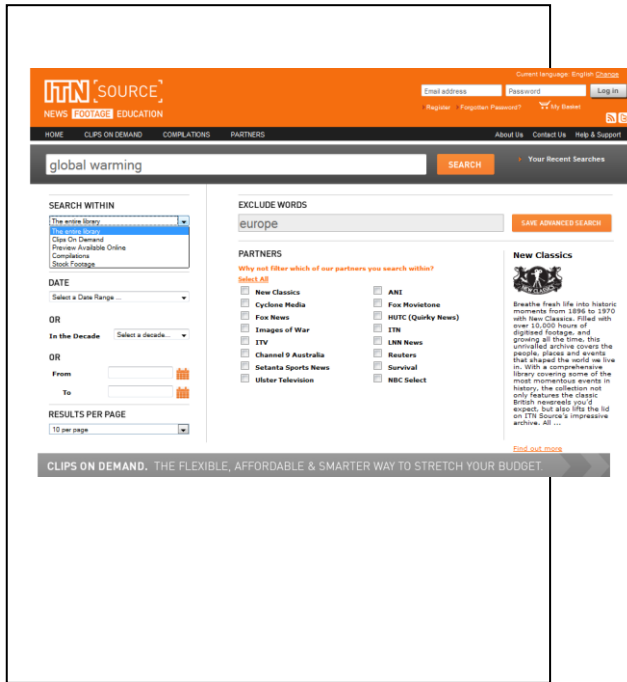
ITN SOURCE
NEWS FOOTAGE EDUCATION

Current language: English Change

Email address
Password
Log in

Register Forgotten Password? My Basket

HOME CLIPS ON DEMAND COMPILATIONS PARTNERS

About Us Contact Us Help & Support

global warming

SEARCH

Your Recent Searches

SEARCH WITHIN

The entire library
The entire library
Clips On Demand
Preview Available Online
Compilations
Stock Footage

DATE

Select a Date Range ...

OR

In the Decade Select a decade...

OR

From

To

RESULTS PER PAGE

10 per page

EXCLUDE WORDS

europe

SAVE ADVANCED SEARCH

PARTNERS

Why not filter which of our partners you search within?
Select All

| | |
|---|---|
| New Classics | ANI |
| Cyclone Media | Fox Movietone |
| Fox News | HUTC (Quirky News) |
| Images of War | ITN |
| ITV | LNN News |
| Channel 9 Australia | Reuters |
| Setanta Sports News | Survival |
| Ulster Television | NBC Select |

New Classics

Breathe fresh life into historic moments from 1896 to 1970 with New Classics. Filled with over 10,000 hours of digitised footage, and growing all the time, this unrivalled archive covers the people, places and events that shaped the world we live in. With a comprehensive library covering some of the most momentous events in history, the collection not only features the classic British newsreels you'd expect, but also lifts the lid on ITN Source's impressive archive. All ...

Find out more

CLIPS ON DEMAND. THE FLEXIBLE, AFFORDABLE & SMARTER WAY TO STRETCH YOUR BUDGET.